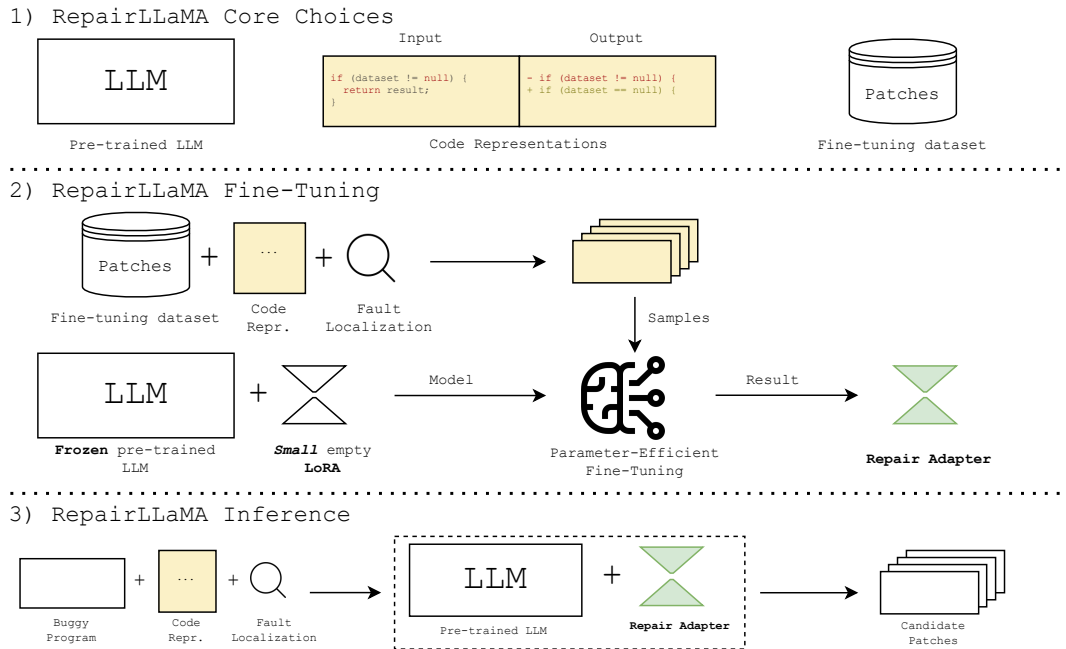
1) RepairLLaMA Core Choices

LLM

Pre-trained LLM

Input

if (dataset != null) {
return result;
}

Output

- if (dataset != null) {
+ if (dataset == null) {

Code Representations

Patches

Fine-tuning dataset

2) RepairLLaMA Fine-Tuning

Patches

Fine-tuning dataset

+

...

Code Repr.

+

Fault Localization

Samples

LLM

**Frozen** pre-trained LLM

+

***Small*** empty **LoRA**

Model

Parameter-Efficient Fine-Tuning

Result

**Repair Adapter**

3) RepairLLaMA Inference

Buggy Program

+

...

Code Repr.

+

Fault Localization

LLM

Pre-trained LLM

+

**Repair Adapter**

Candidate Patches